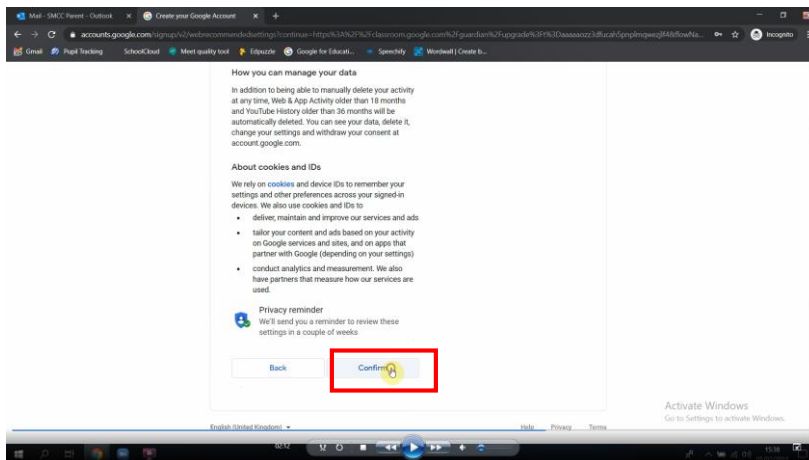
Mail - SMCC Parent - Outlook × Create your Google Account × +

accounts.google.com/signup/v2/webrecommendedsettings?continue=https%3A%2F%2Fclassroom.google.com%2Fguardian%2Fupgrade%3Ft%3Daaaaaozz3dfucah5pnplnqwezjf4&flowNa... Incognito

Gmail Pupil Tracking SchoolCloud Meet quality tool Edpuzzle Google for Educati... Speechify Wordwall | Create b...

How you can manage your data

In addition to being able to manually delete your activity at any time, Web & App Activity older than 18 months and YouTube History older than 36 months will be automatically deleted. You can see your data, delete it, change your settings and withdraw your consent at account.google.com.

About cookies and IDs

We rely on cookies and device IDs to remember your settings and other preferences across your signed-in devices. We also use cookies and IDs to

• deliver, maintain and improve our services and ads

• tailor your content and ads based on your activity on Google services and sites, and on apps that partner with Google (depending on your settings)

• conduct analytics and measurement. We also have partners that measure how our services are used.

Privacy reminder
We'll send you a reminder to review these settings in a couple of weeks

Back

Confirm

English (United Kingdom) Help Privacy Terms

Activate Windows
Go to Settings to activate Windows.

02:12

15:38